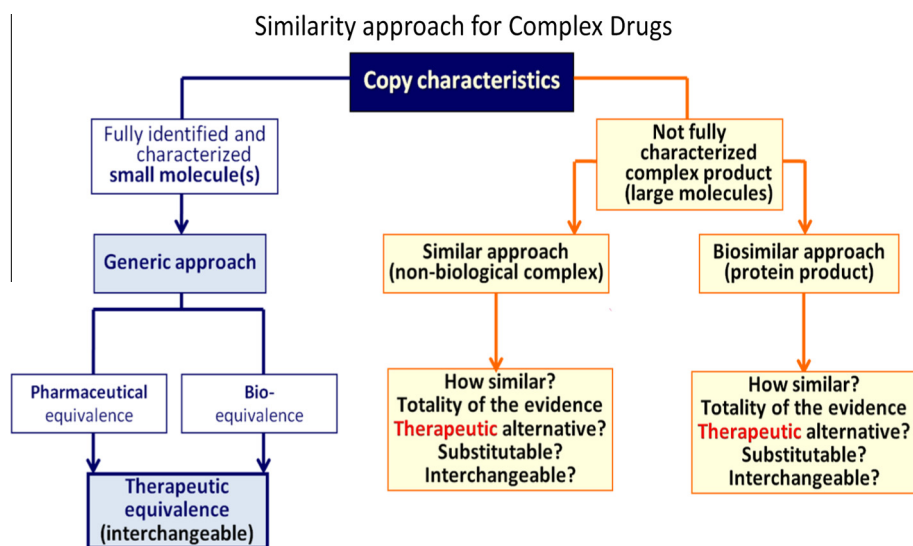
Similarity approach for Complex Drugs

Copy characteristics

Fully identified and characterized small molecule(s)

Not fully characterized complex product (large molecules)

Generic approach

Similar approach (non-biological complex)

Biosimilar approach (protein product)

Pharmaceutical equivalence

Bio-equivalence

How similar? Totality of the evidence Therapeutic alternative? Substitutable? Interchangeable?

How similar? Totality of the evidence Therapeutic alternative? Substitutable? Interchangeable?

Therapeutic equivalence (interchangeable)